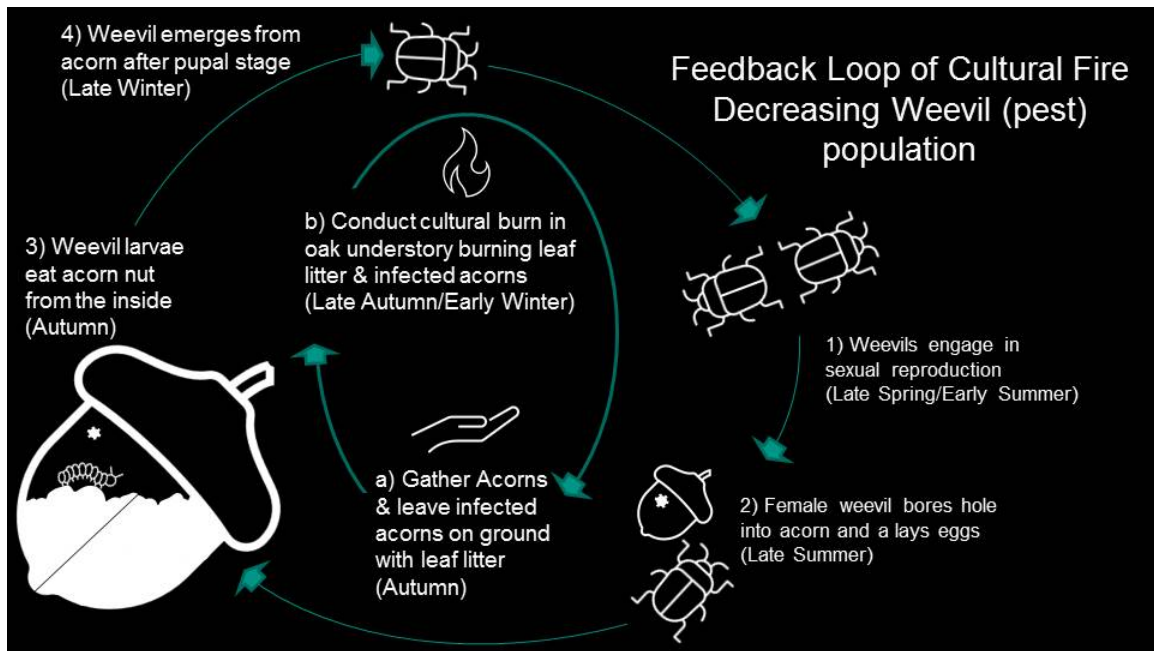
Feedback Loop of Cultural Fire Decreasing Weevil (pest) population

1) Weevils engage in sexual reproduction (Late Spring/Early Summer)

2) Female weevil bores hole into acorn and a lays eggs (Late Summer)

3) Weevil larvae eat acorn nut from the inside (Autumn)

4) Weevil emerges from acorn after pupal stage (Late Winter)

a) Gather Acorns & leave infected acorns on ground with leaf litter (Autumn)

b) Conduct cultural burn in oak understory burning leaf litter & infected acorns (Late Autumn/Early Winter)